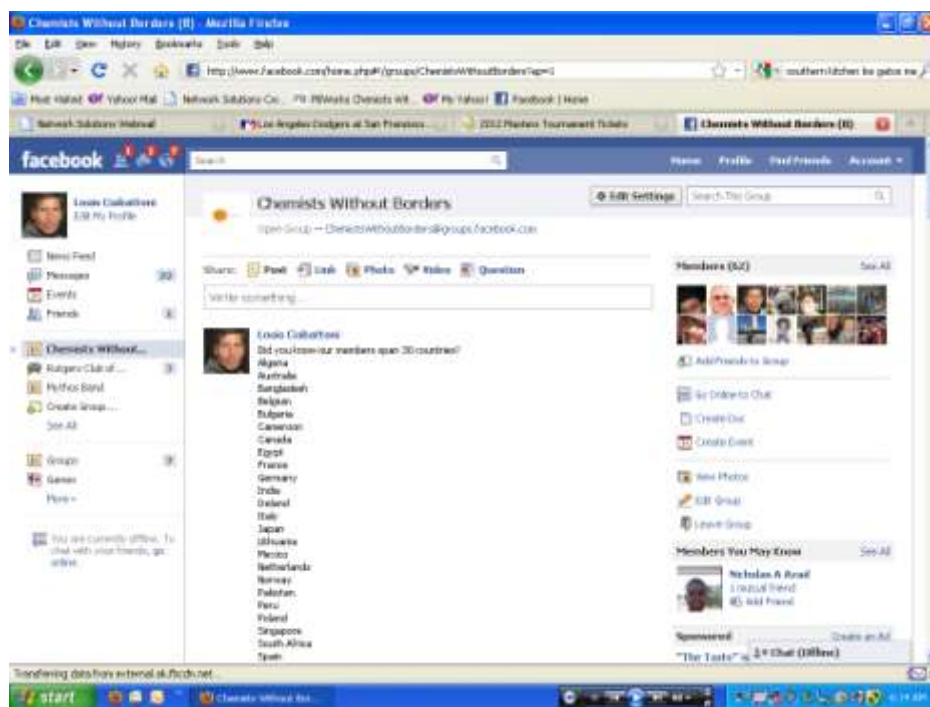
Chemists Without Borders (8) - Mozilla Firefox

File Edit View History Bookmarks Tools Help

http://www.facebook.com/home.php#!/groups/ChemistsWithoutBorders?ap=1

southern kitchen by gabe ma

Most Visited Yahoo! Mail Network Solutions Co... PBWorks Chemists Wit... My Yahoo! Facebook | Home

Network Solutions Webmail | Los Angeles Dodgers at San Francisco... | 2012 Masters Tournament Tickets | Chemists Without Borders (8)

facebook

Search

Home Profile Find Friends Account

Louis Cabartoni
Edit My Profile

News Feed
Messages 30
Events
Friends 8

Chemists Without...
Rutgers Club of... 3
Mythos Band
Create Group...
See All

Groups 9
Games
More

You are currently offline. To chat with your friends, go online.

Chemists Without Borders
Open Group · ChemistsWithoutBorders@groups.facebook.com

Edit Settings
Search This Group

Share: Post Link Photo Video Question

Write something...

Louis Cabartoni
Did you know our members span 30 countries?
Algeria
Australia
Bangladesh
Belgium
Bulgaria
Cameroon
Canada
Egypt
France
Germany
India
Ireland
Italy
Japan
Lithuania
Mexico
Netherlands
Norway
Pakistan
Peru
Poland
Singapore
South Africa
Spain

Members (62) See All

Add Friends to Group

Go Online to Chat
Create Doc
Create Event

View Photos
Edit Group
Leave Group

Members You May Know See All

Nicholas A Read
1 mutual friend
Add Friend

Sponsored Create an Ad
"The Taste"

Chat (Offline)

Transferring data from external.ak.fbcdn.net...

start
Chemists Without Bor...